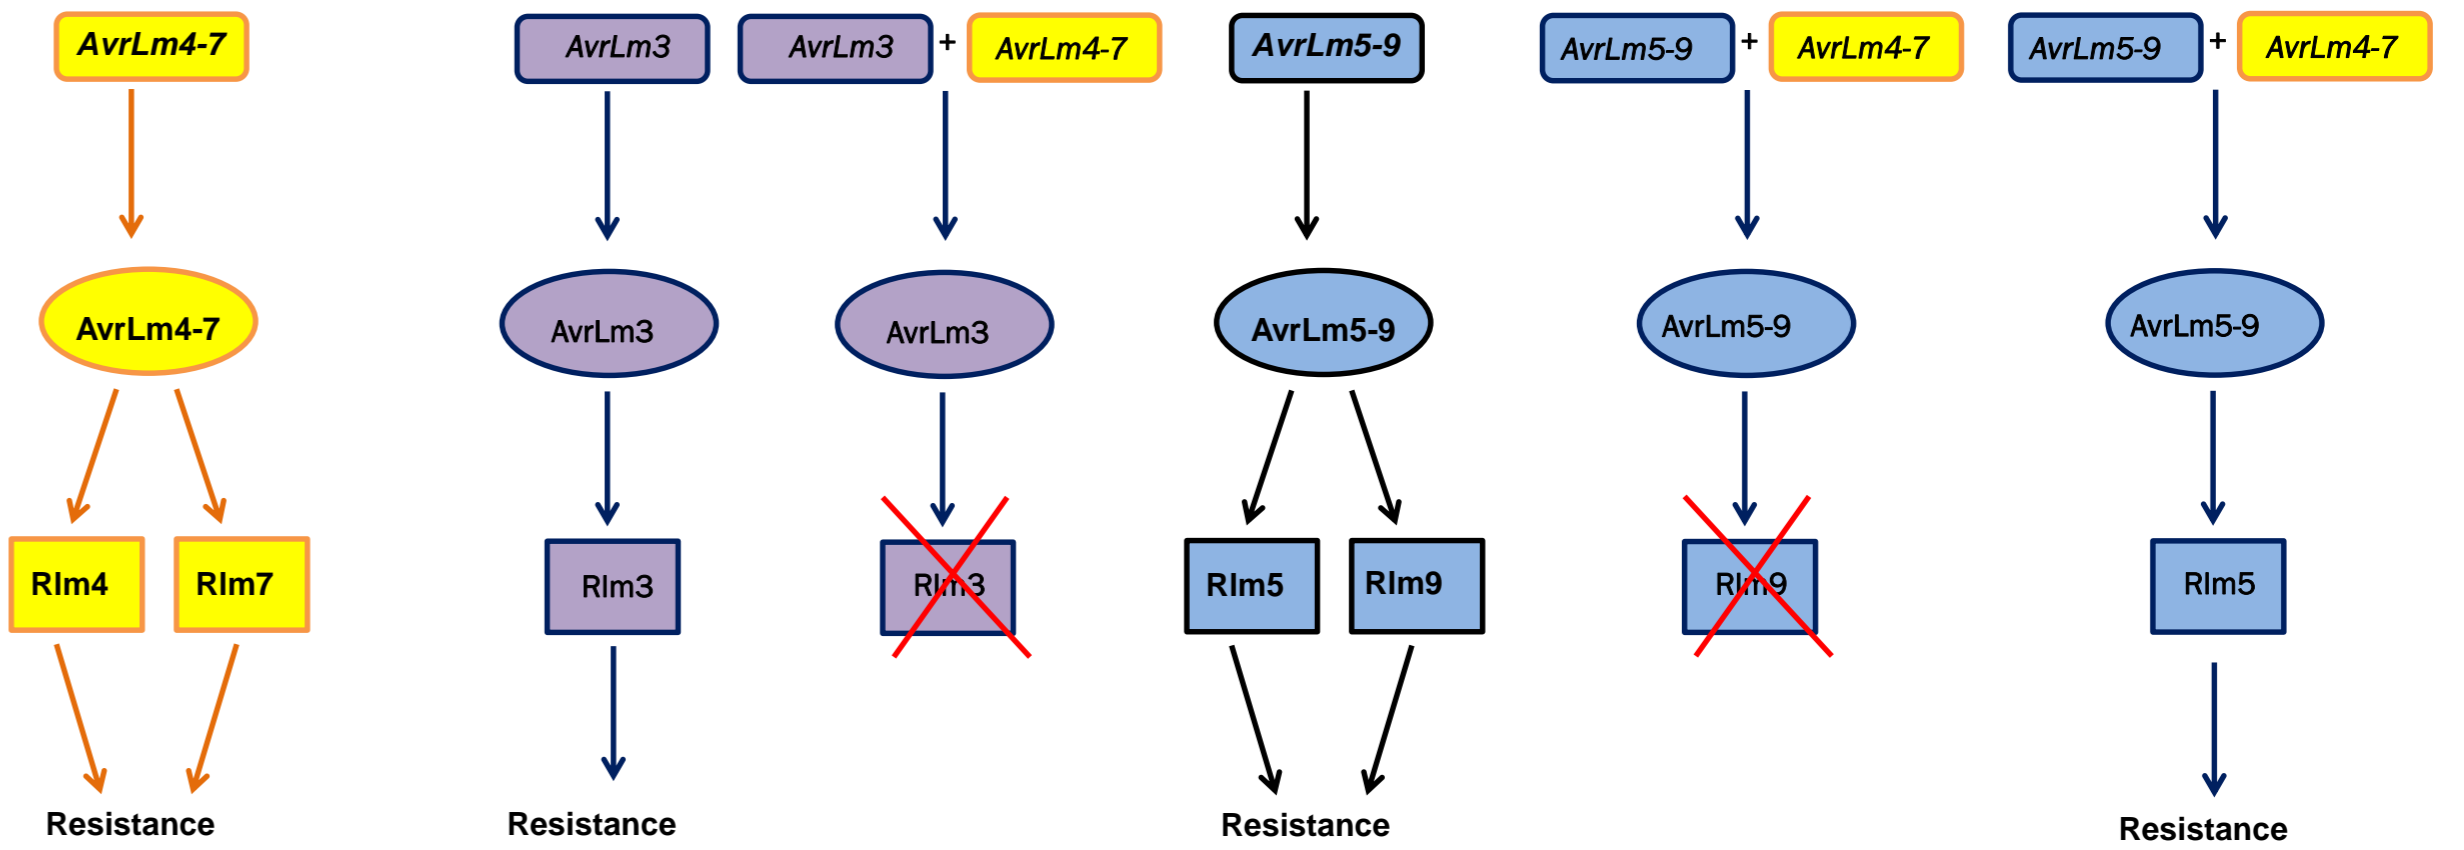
AvrLm4-7

AvrLm4-7

Rlm4 Rlm7

Resistance

AvrLm3

AvrLm3

Rlm3

Resistance

AvrLm3 + AvrLm4-7

AvrLm3

Rlm3

AvrLm5-9

AvrLm5-9

Rlm5 Rlm9

Resistance

AvrLm5-9 + AvrLm4-7

AvrLm5-9

Rlm9

AvrLm5-9 + AvrLm4-7

AvrLm5-9

Rlm5

Resistance